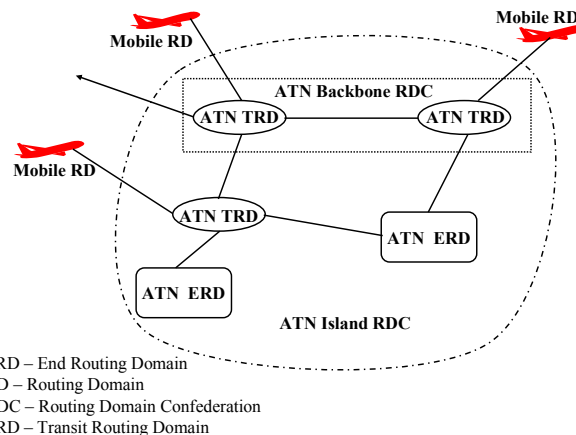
Mobile RD

Mobile RD

ATN Backbone RDC

ATN TRD

ATN TRD

Mobile RD

ATN TRD

ATN ERD

ATN ERD

ATN Island RDC

RD – End Routing Domain
D – Routing Domain
DC – Routing Domain Confederation
RD – Transit Routing Domain